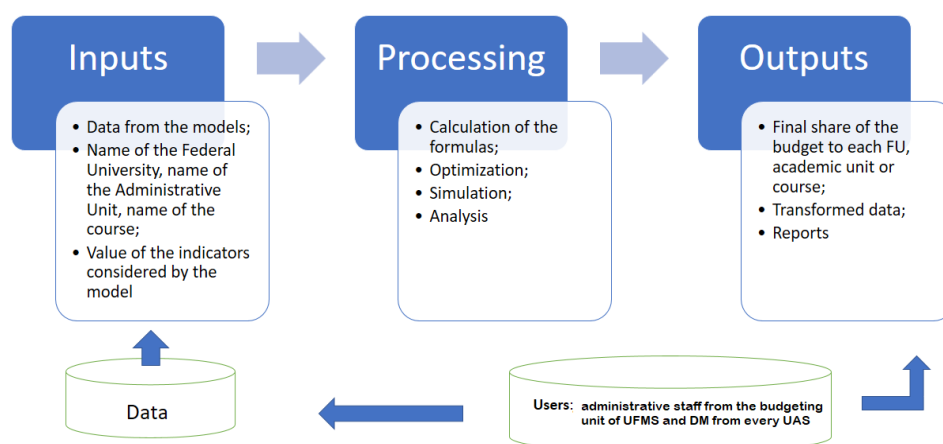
Inputs

- Data from the models;
- Name of the Federal University, name of the Administrative Unit, name of the course;
- Value of the indicators considered by the model

Processing

- Calculation of the formulas;
- Optimization;
- Simulation;
- Analysis

Outputs

- Final share of the budget to each FU, academic unit or course;
- Transformed data;
- Reports

Data

Users: administrative staff from the budgeting unit of UFMS and DM from every UAS